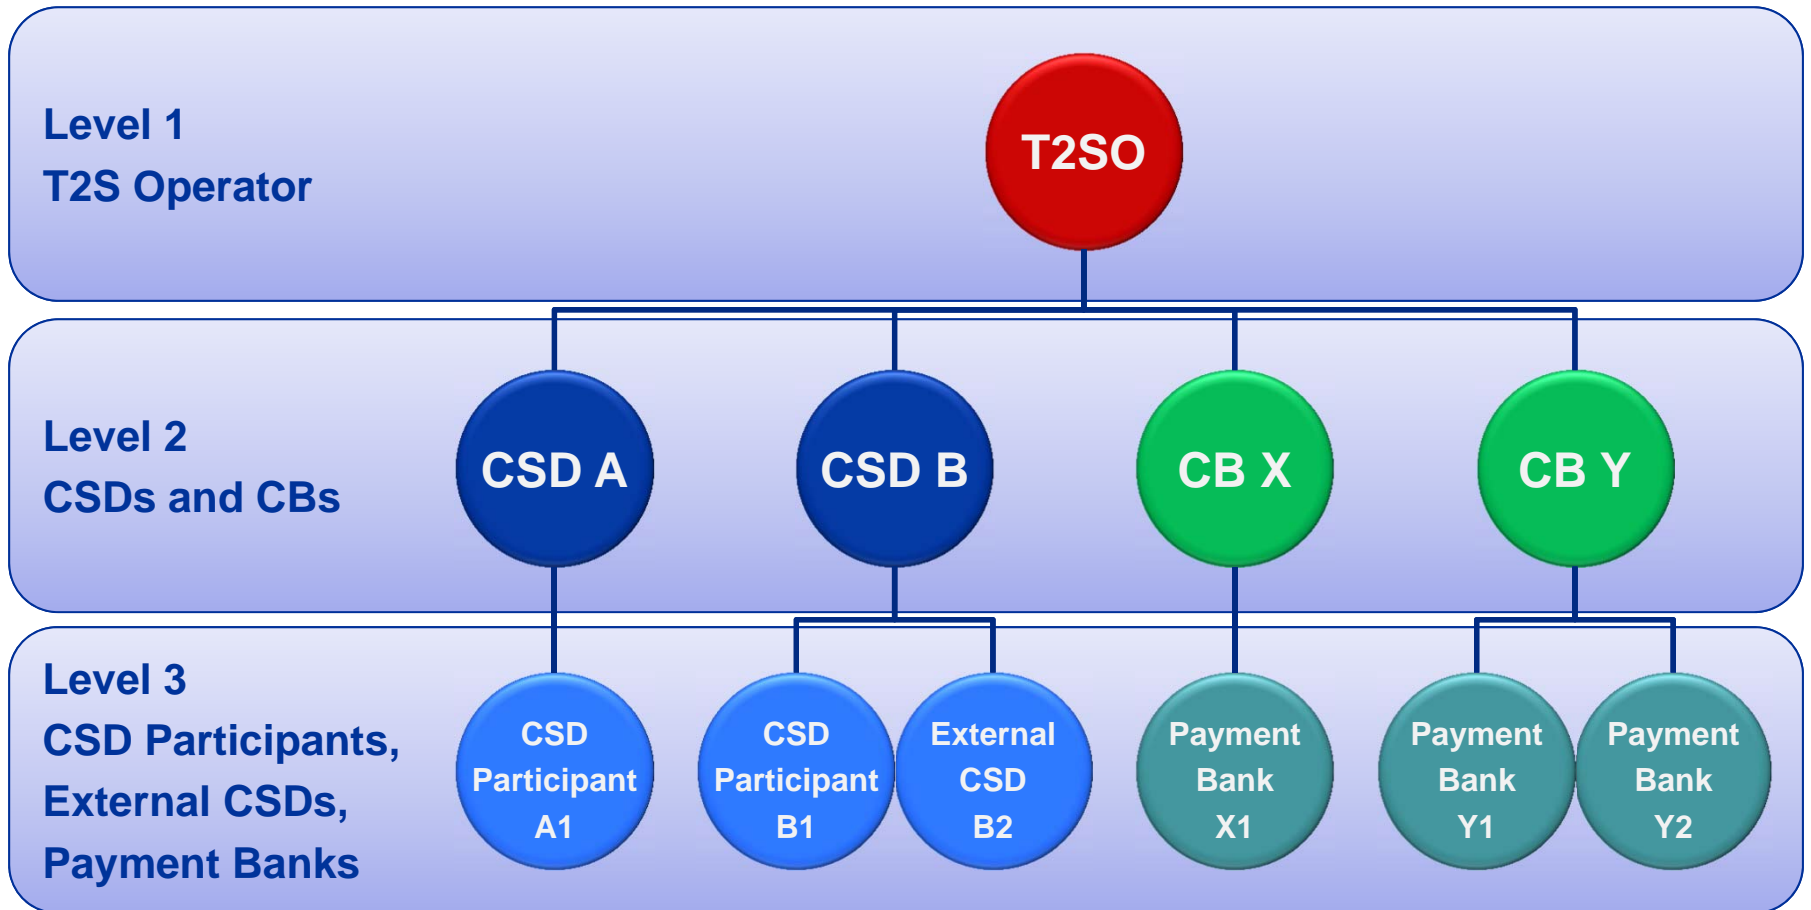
Level 1
T2S Operator

T2SO

Level 2
CSDs and CBs

CSD A

CSD B

CB X

CB Y

Level 3
CSD Participants,
External CSDs,
Payment Banks

CSD Participant A1

CSD Participant B1

External CSD B2

Payment Bank X1

Payment Bank Y1

Payment Bank Y2